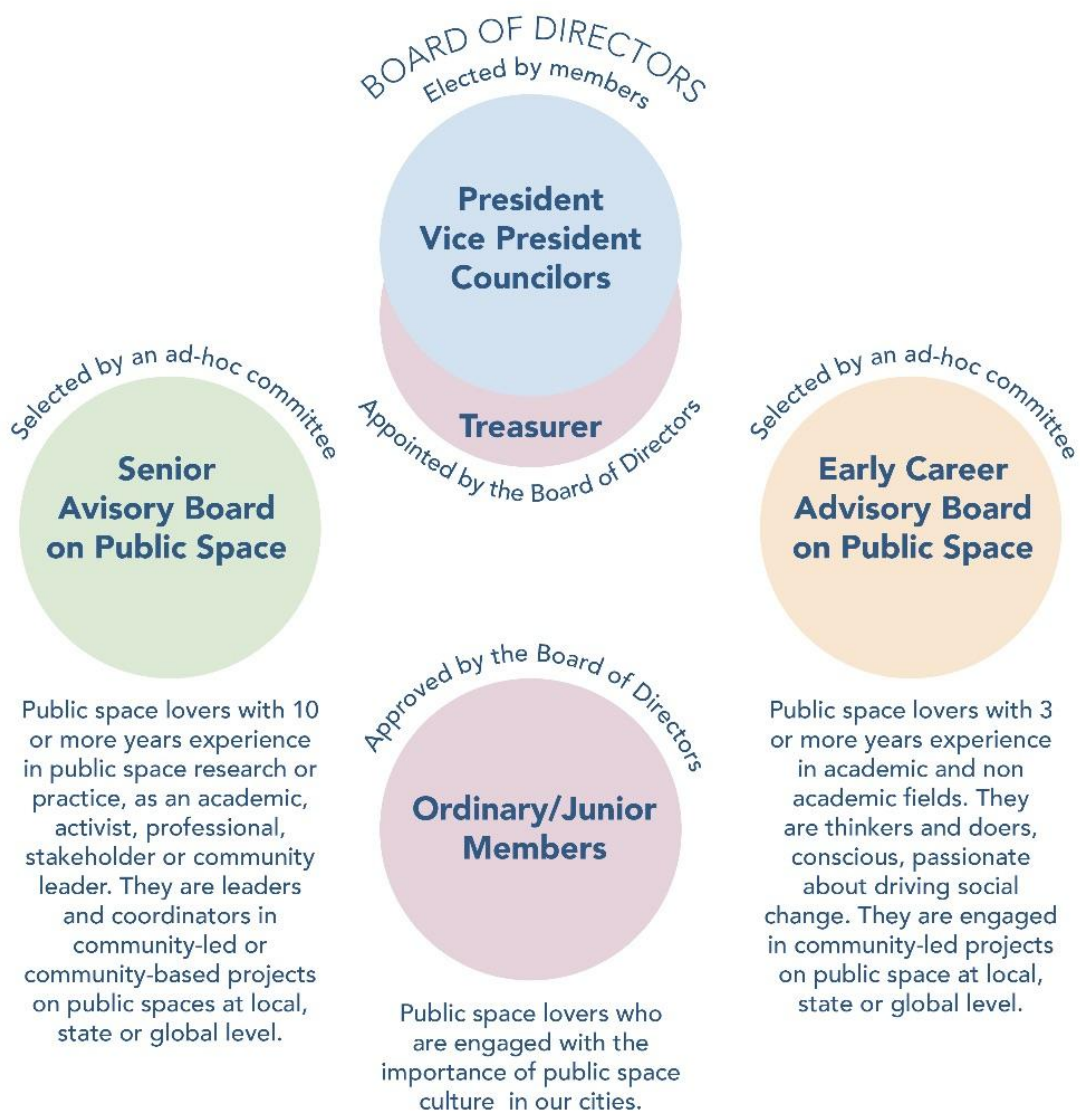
BOARD OF DIRECTORS
Elected by members

President
Vice President
Councilors

Treasurer
Appointed by the Board of Directors

Selected by an ad-hoc committee

Senior Avisory Board on Public Space

Public space lovers with 10 or more years experience in public space research or practice, as an academic, activist, professional, stakeholder or community leader. They are leaders and coordinators in community-led or community-based projects on public spaces at local, state or global level.

Selected by an ad-hoc committee

Early Career Advisory Board on Public Space

Public space lovers with 3 or more years experience in academic and non academic fields. They are thinkers and doers, conscious, passionate about driving social change. They are engaged in community-led projects on public space at local, state or global level.

Approved by the Board of Directors

Ordinary/Junior Members

Public space lovers who are engaged with the importance of public space culture in our cities.